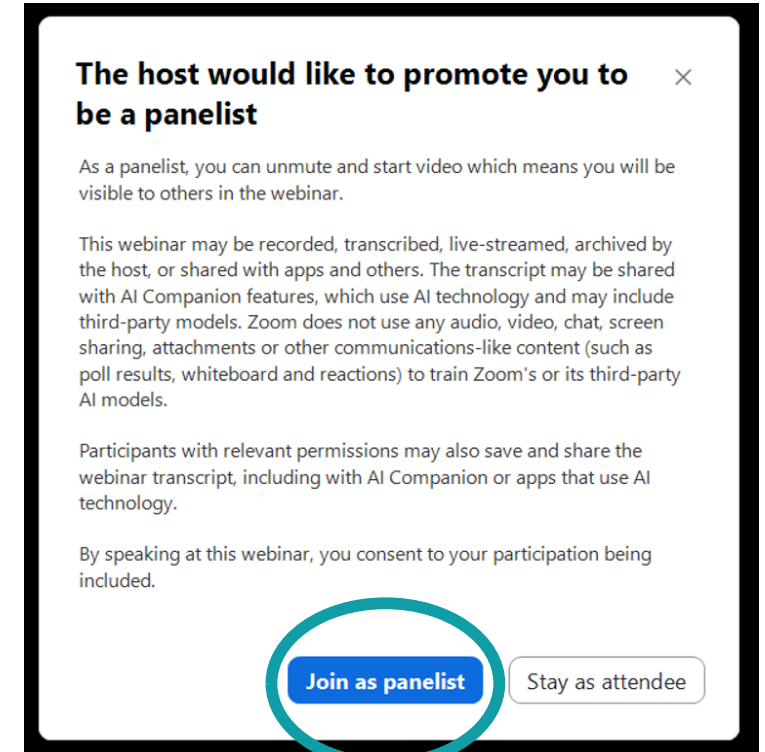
The host would like to promote you to be a panelist

×

As a panelist, you can unmute and start video which means you will be visible to others in the webinar.

This webinar may be recorded, transcribed, live-streamed, archived by the host, or shared with apps and others. The transcript may be shared with AI Companion features, which use AI technology and may include third-party models. Zoom does not use any audio, video, chat, screen sharing, attachments or other communications-like content (such as poll results, whiteboard and reactions) to train Zoom's or its third-party AI models.

Participants with relevant permissions may also save and share the webinar transcript, including with AI Companion or apps that use AI technology.

By speaking at this webinar, you consent to your participation being included.

Join as panelist

Stay as attendee